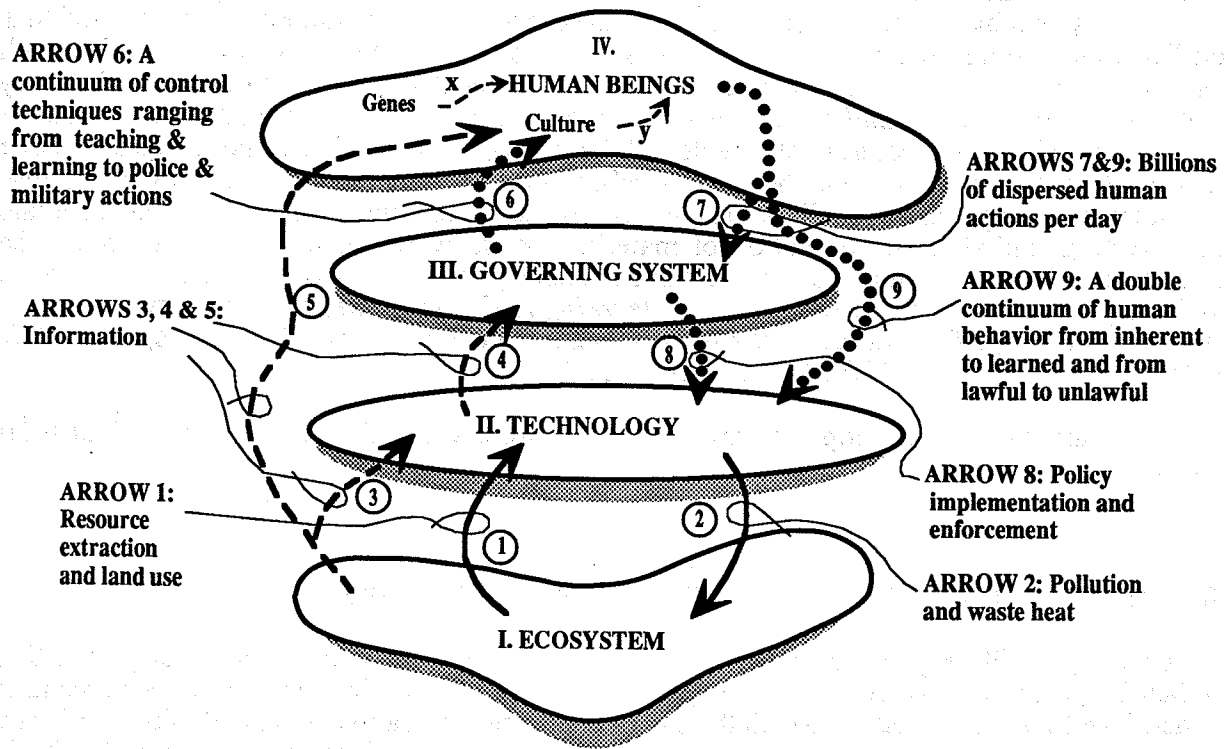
ARROW 6: A continuum of control techniques ranging from teaching & learning to police & military actions

IV.

Genes x HUMAN BEINGS

Culture y

ARROWS 7&9: Billions of dispersed human actions per day

6

7

III. GOVERNING SYSTEM

5

9

ARROW 9: A double continuum of human behavior from inherent to learned and from lawful to unlawful

ARROWS 3, 4 & 5: Information

4

8

II. TECHNOLOGY

3

ARROW 8: Policy implementation and enforcement

ARROW 1: Resource extraction and land use

2

1

ARROW 2: Pollution and waste heat

I. ECOSYSTEM